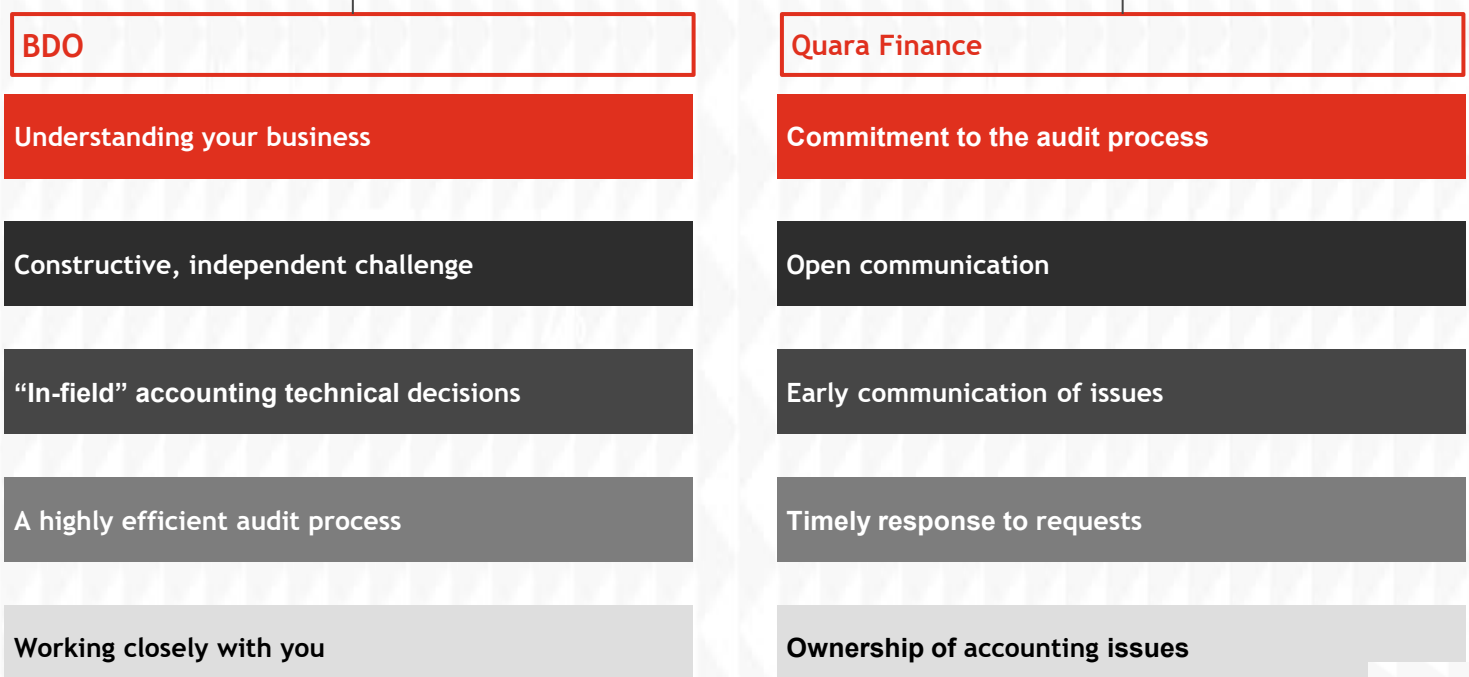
BDO

Understanding your business

Constructive, independent challenge

“In-field” accounting technical decisions

A highly efficient audit process

Working closely with you

Quara Finance

Commitment to the audit process

Open communication

Early communication of issues

Timely response to requests

Ownership of accounting issues